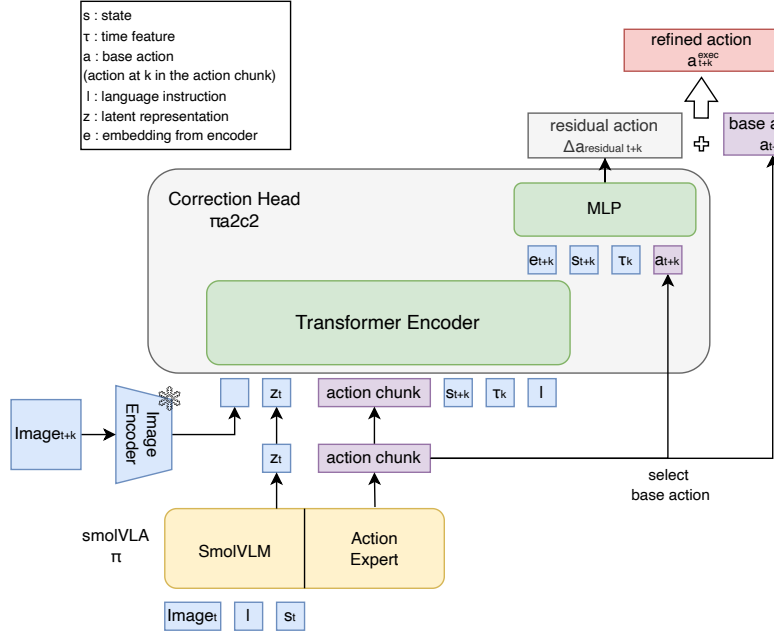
s : state
τ : time feature
a : base action
(action at k in the action chunk)
l : language instruction
z : latent representation
e : embedding from encoder

refined action
$a^{exec}_{t+k}$

residual action
$\Delta a_{residual\ t+k}$

base a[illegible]
$a_{t}$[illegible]

Correction Head
$\pi_{a2c2}$

MLP

$e_{t+k}$ $s_{t+k}$ $\tau_k$ $a_{t+k}$

Transformer Encoder

$z_t$ action chunk $s_{t+k}$ $\tau_k$ l

$Image_{t+k}$

Image Encoder

$z_t$ action chunk

select base action

smolVLA
π

SmolVLM

Action Expert

$Image_t$ l $s_t$